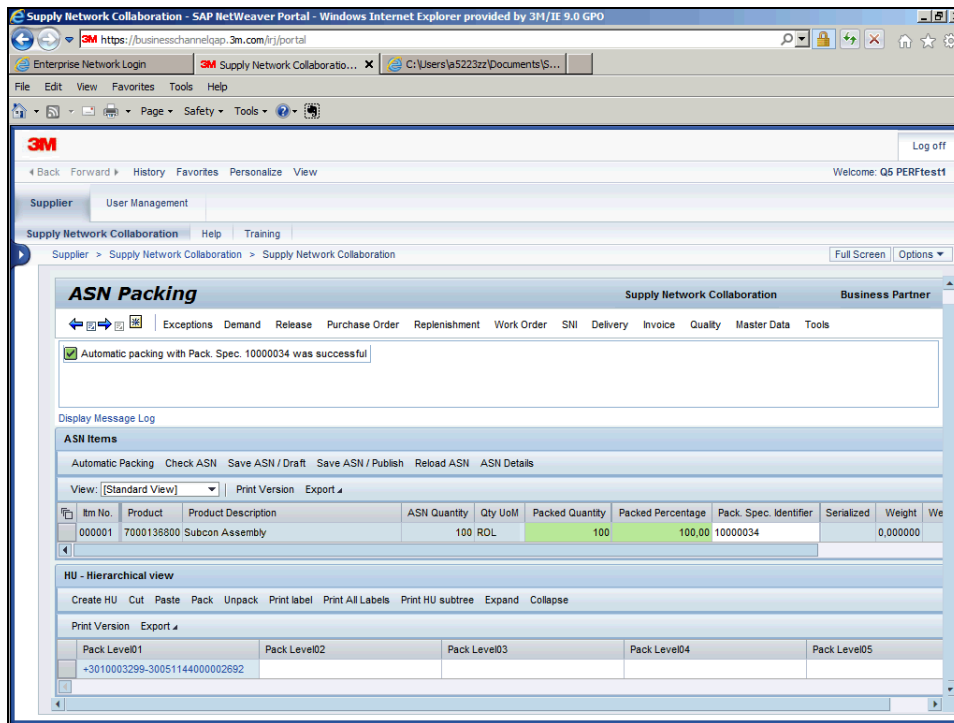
Supply Network Collaboration - SAP NetWeaver Portal - Windows Internet Explorer provided by 3M/IE 9.0 GPO

3M https://businesschannelqap.3m.com/irj/portal

Enterprise Network Login
3M Supply Network Collaboratio...
C:\Users\a5223zz\Documents\S...

File Edit View Favorites Tools Help

Page ▾ Safety ▾ Tools ▾

3M

Log off

◂ Back Forward ▸ History Favorites Personalize View

Welcome: Q5 PERFtest1

Supplier
User Management

Supply Network Collaboration
Help
Training

Supplier > Supply Network Collaboration > Supply Network Collaboration

Full Screen
Options ▾

ASN Packing

Supply Network Collaboration
Business Partner

Exceptions Demand Release Purchase Order Replenishment Work Order SNI Delivery Invoice Quality Master Data Tools

Automatic packing with Pack. Spec. 10000034 was successful

Display Message Log

ASN Items

Automatic Packing Check ASN Save ASN / Draft Save ASN / Publish Reload ASN ASN Details

View: [Standard View] Print Version Export ▴

| Itm No. | Product | Product Description | ASN Quantity | Qty UoM | Packed Quantity | Packed Percentage | Pack. Spec. Identifier | Serialized | Weight | We |
|---|---|---|---|---|---|---|---|---|---|---|
| 000001 | 7000136800 | Subcon Assembly | 100 | ROL | 100 | 100,00 | 10000034 | | 0,000000 | |

HU - Hierarchical view

Create HU Cut Paste Pack Unpack Print label Print All Labels Print HU subtree Expand Collapse

Print Version Export ▴

| Pack Level01 | Pack Level02 | Pack Level03 | Pack Level04 | Pack Level05 |
|---|---|---|---|---|
| +3010003299-300511440000002692 | | | | |